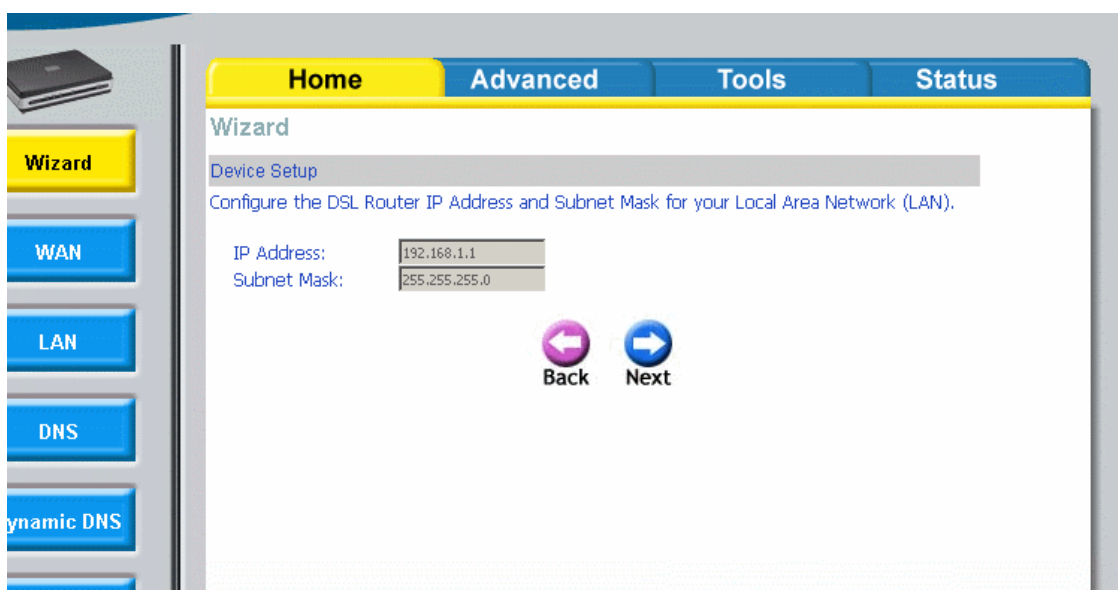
Wizard

WAN

LAN

DNS

ynamic DNS

Home | Advanced | Tools | Status

Wizard

Device Setup

Configure the DSL Router IP Address and Subnet Mask for your Local Area Network (LAN).

IP Address: 192.168.1.1
Subnet Mask: 255.255.255.0

Back Next